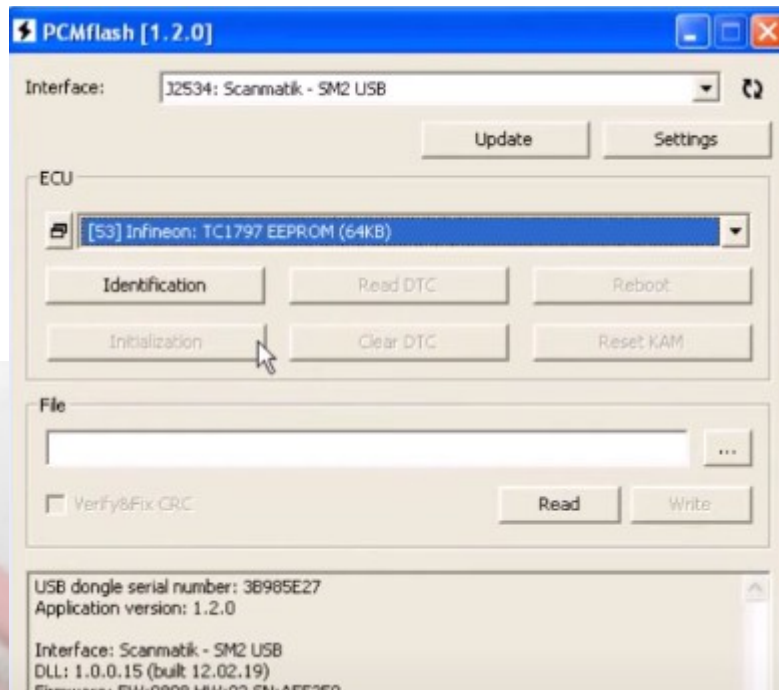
PCMflash [1.2.0]

Interface: J2534: Scanmatik - SM2 USB

Update Settings

ECU

[53] Infineon: TC1797 EEPROM (64KB)

Identification Read DTC Reboot

Initialization Clear DTC Reset KAM

File

...

Verify&Fix CRC Read Write

USB dongle serial number: 3B985E27
Application version: 1.2.0

Interface: Scanmatik - SM2 USB
DLL: 1.0.0.15 (built 12.02.19)
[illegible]